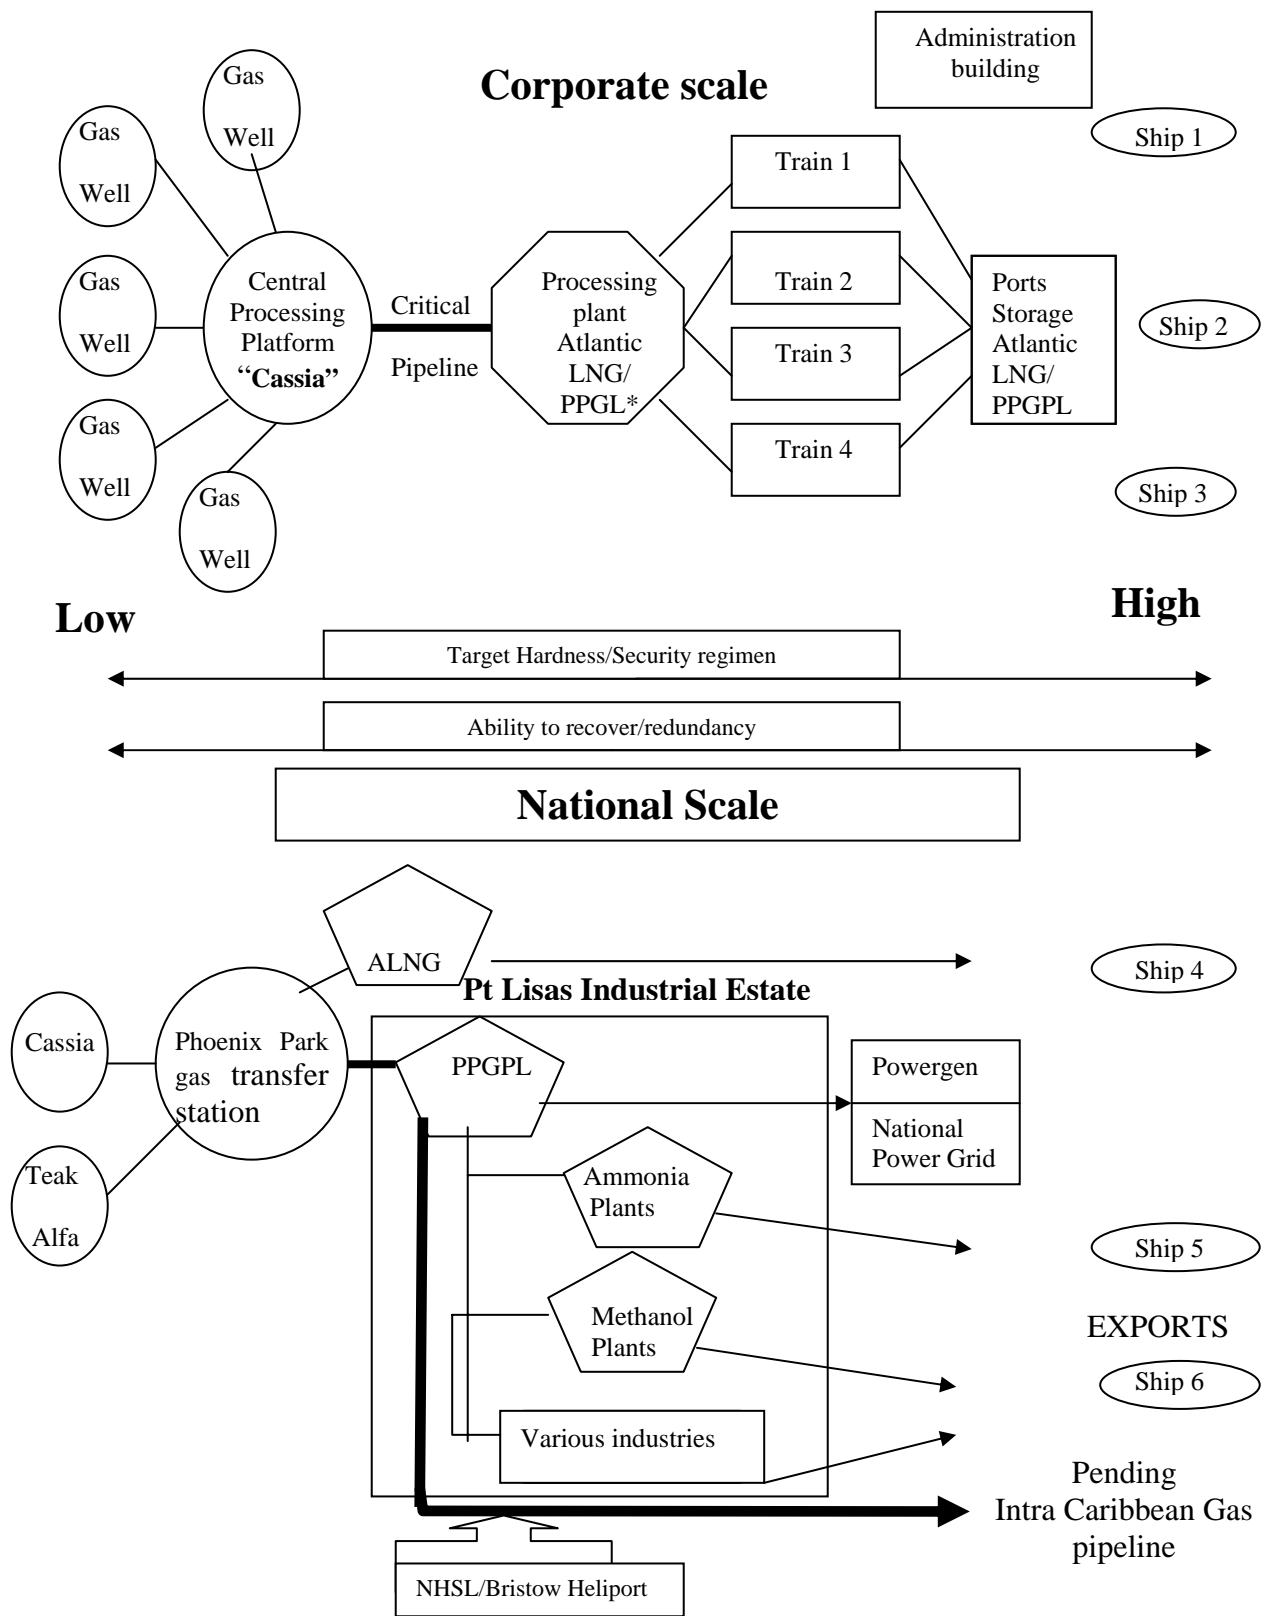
Corporate scale

Administration building

Gas Well

Gas Well

Gas Well

Gas Well

Gas Well

Central Processing Platform "Cassia"

Critical Pipeline

Processing plant Atlantic LNG/ PPGL*

Train 1

Train 2

Train 3

Train 4

Ports Storage Atlantic LNG/ PPGPL

Ship 1

Ship 2

Ship 3

Low

High

Target Hardness/Security regimen

Ability to recover/redundancy

National Scale

ALNG

Ship 4

Pt Lisas Industrial Estate

Cassia

Teak Alfa

Phoenix Park gas transfer station

PPGPL

Powergen

National Power Grid

Ammonia Plants

Ship 5

Methanol Plants

EXPORTS

Ship 6

Various industries

Pending Intra Caribbean Gas pipeline

NHSL/Bristow Heliport